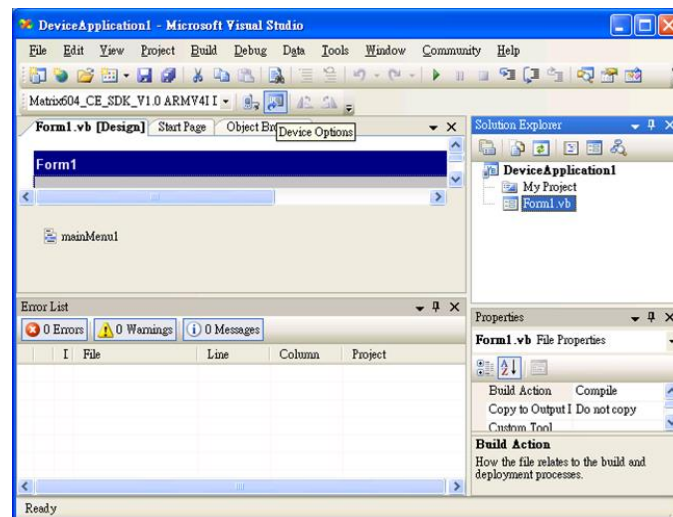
DeviceApplication1 - Microsoft Visual Studio

File Edit View Project Build Debug Data Tools Window Community Help

Matrix604_CE_SDK_V1.0 ARMV4I I

Form1.vb [Design] Start Page Object Br Device Options

Form1

mainMenu1

Solution Explorer

DeviceApplication1
My Project
Form1.vb

Error List

0 Errors 0 Warnings 0 Messages

| | I | File | Line | Column | Project |
|---|---|---|---|---|---|

Properties

Form1.vb File Properties

| Build Action | Compile |
|---|---|
| Copy to Output I | Do not copy |
| Custom Tool | |

Build Action
How the file relates to the build and deployment processes.

Ready